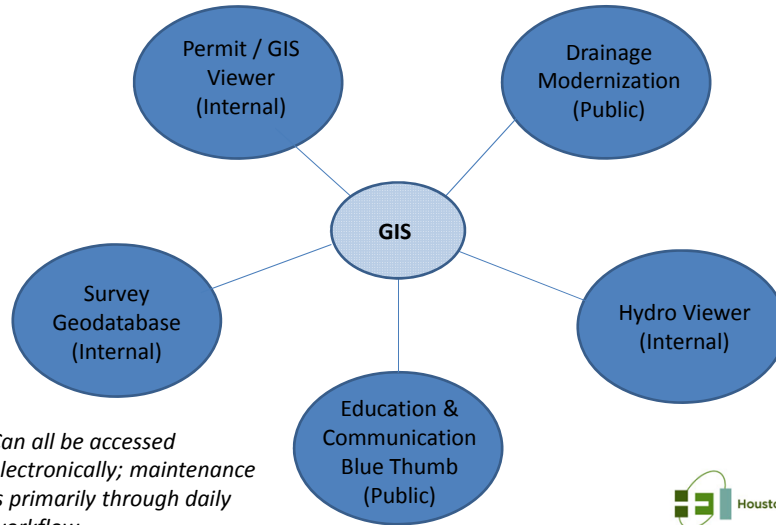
Permit / GIS Viewer (Internal)

Drainage Modernization (Public)

GIS

Survey Geodatabase (Internal)

Hydro Viewer (Internal)

Education & Communication Blue Thumb (Public)

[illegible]an all be accessed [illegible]lectronically; maintenance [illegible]s primarily through daily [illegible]

Houst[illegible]